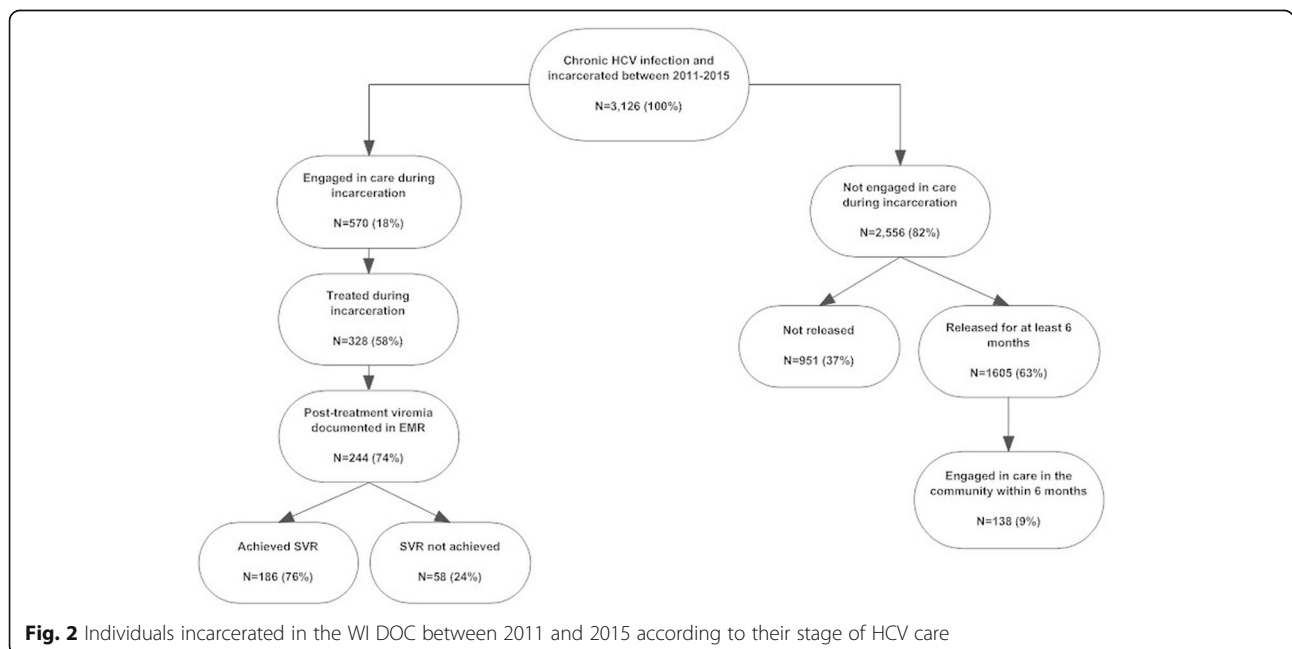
Chronic HCV infection and incarcerated between 2011-2015

N=3,126 (100%)

Engaged in care during incarceration

N=570 (18%)

Treated during incarceration

N=328 (58%)

Post-treatment viremia documented in EMR

N=244 (74%)

Achieved SVR

N=186 (76%)

SVR not achieved

N=58 (24%)

Not engaged in care during incarceration

N=2,556 (82%)

Not released

N=951 (37%)

Released for at least 6 months

N=1605 (63%)

Engaged in care in the community within 6 months

N=138 (9%)

**Fig. 2** Individuals incarcerated in the WI DOC between 2011 and 2015 according to their stage of HCV care